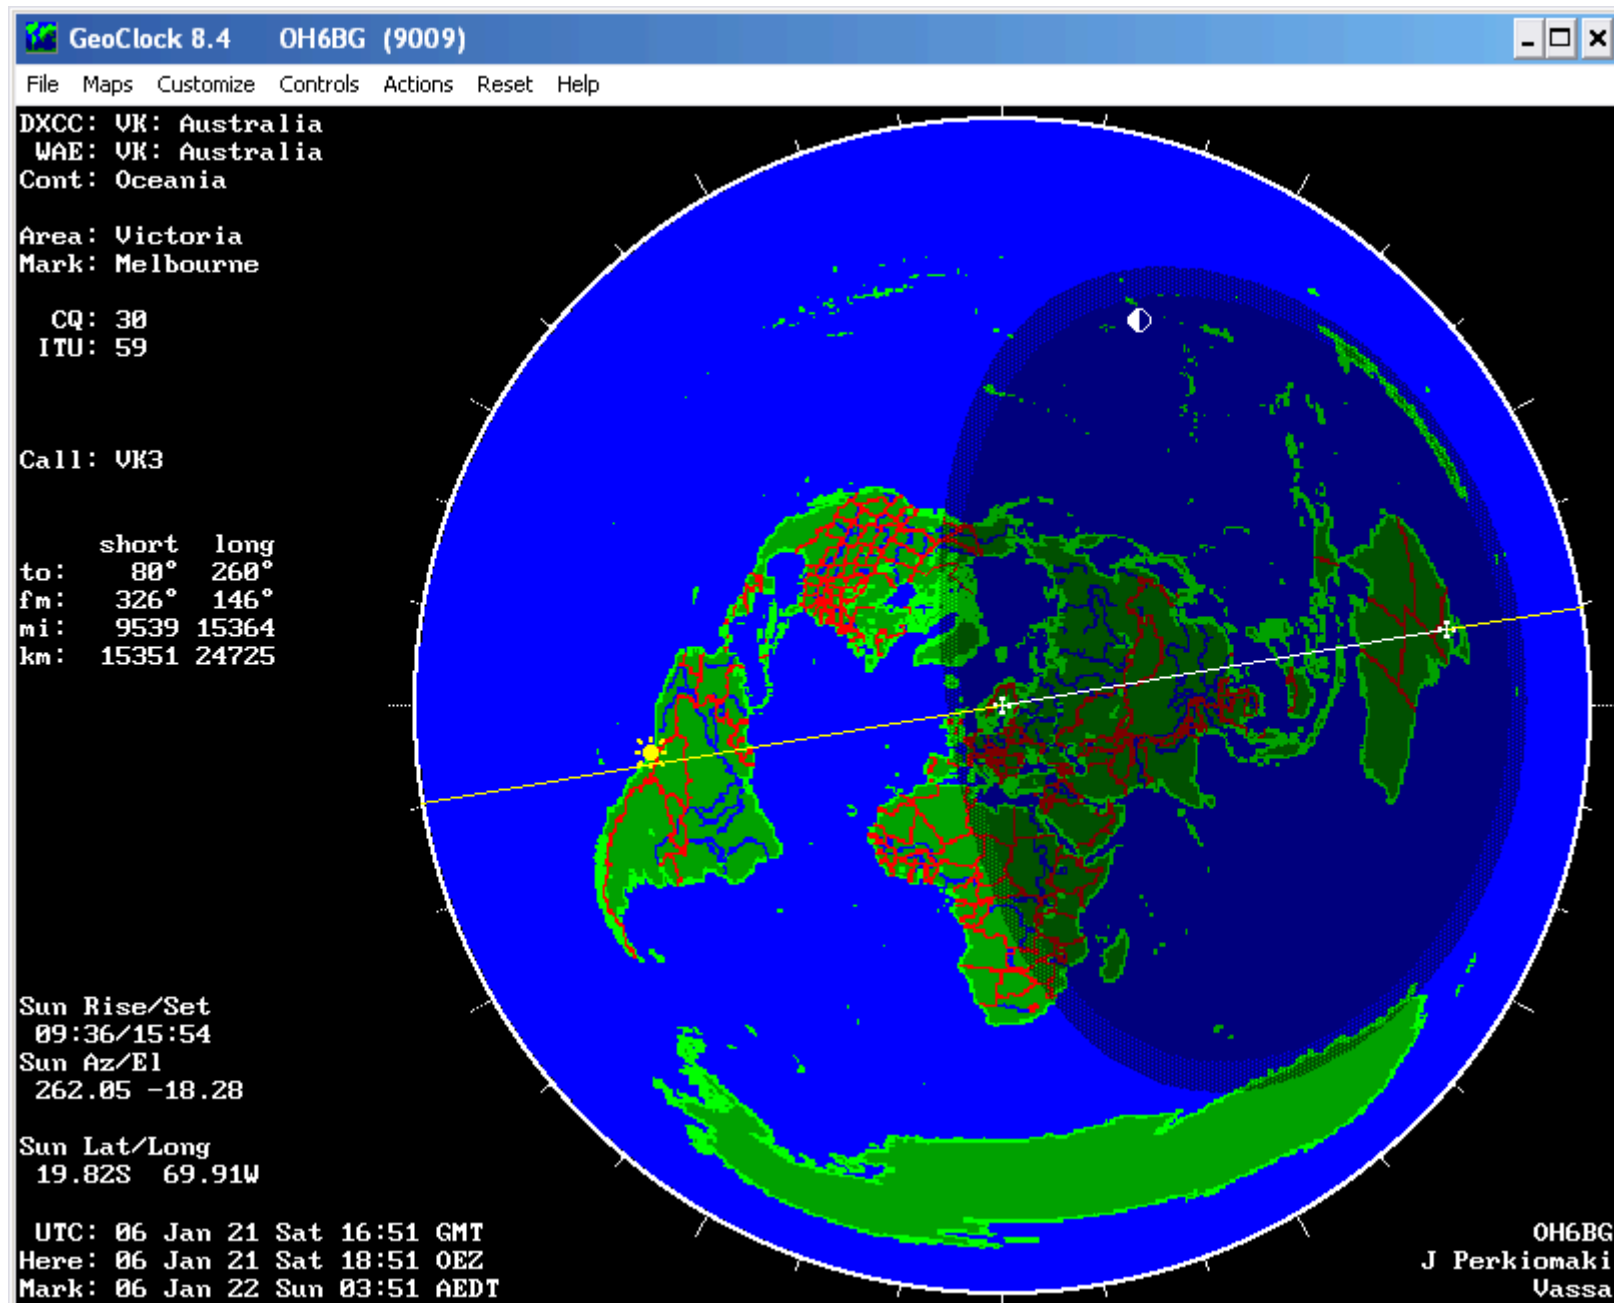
GeoClock 8.4 OH6BG (9009)

File Maps Customize Controls Actions Reset Help

DXCC: VK: Australia
WAE: VK: Australia
Cont: Oceania

Area: Victoria
Mark: Melbourne

CQ: 30
ITU: 59

Call: VK3

| | short | long |
|---|---|---|
| to: | 80° | 260° |
| fm: | 326° | 146° |
| mi: | 9539 | 15364 |
| km: | 15351 | 24725 |

Sun Rise/Set
09:36/15:54
Sun Az/El
262.05 -18.28

Sun Lat/Long
19.82S 69.91W

UTC: 06 Jan 21 Sat 16:51 GMT
Here: 06 Jan 21 Sat 18:51 OEZ
Mark: 06 Jan 22 Sun 03:51 AEDT

OH6BG
J Perkiomaki
Vassa